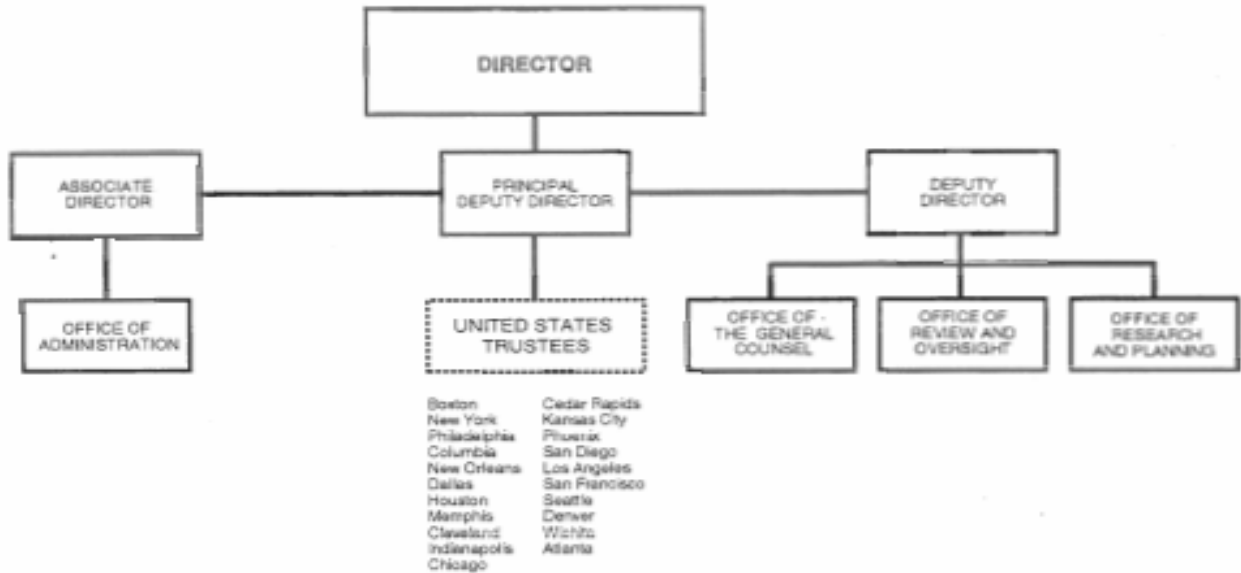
DIRECTOR

ASSOCIATE DIRECTOR

PRINCIPAL DEPUTY DIRECTOR

DEPUTY DIRECTOR

OFFICE OF ADMINISTRATION

UNITED STATES TRUSTEES

OFFICE OF - THE GENERAL COUNSEL

OFFICE OF REVIEW AND OVERSIGHT

OFFICE OF RESEARCH AND PLANNING

Boston
New York
Philadelphia
Columbia
New Orleans
Dallas
Houston
Memphis
Cleveland
Indianapolis
Chicago

Cedar Rapids
Kansas City
Phoenix
San Diego
Los Angeles
San Francisco
Seattle
Denver
Wichita
Atlanta